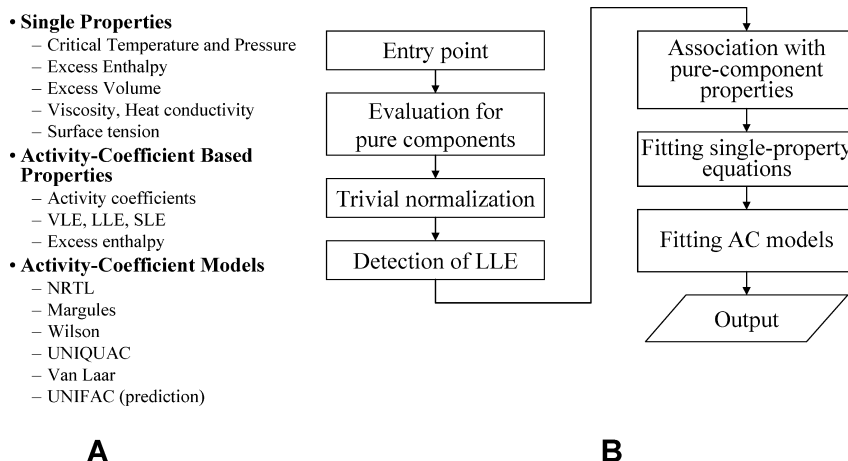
• **Single Properties**
– Critical Temperature and Pressure
– Excess Enthalpy
– Excess Volume
– Viscosity, Heat conductivity
– Surface tension

• **Activity-Coefficient Based Properties**
– Activity coefficients
– VLE, LLE, SLE
– Excess enthalpy

• **Activity-Coefficient Models**
– NRTL
– Margules
– Wilson
– UNIQUAC
– Van Laar
– UNIFAC (prediction)

A

Entry point

Evaluation for pure components

Trivial normalization

Detection of LLE

Association with pure-component properties

Fitting single-property equations

Fitting AC models

Output

B